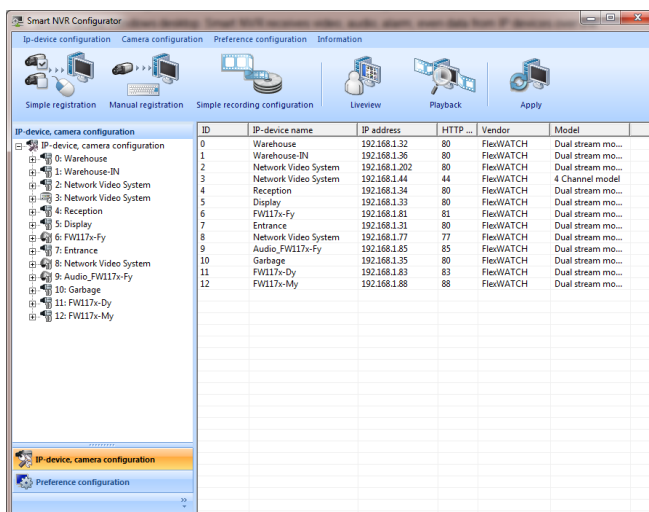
Smart NVR Configurator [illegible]

Ip-device configuration Camera configuration Preference configuration Information

Simple registration Manual registration Simple recording configuration Liveview Playback Apply

IP-device, camera configuration

IP-device, camera configuration
0: Warehouse
1: Warehouse-IN
2: Network Video System
3: Network Video System
4: Reception
5: Display
6: FW117x-Fy
7: Entrance
8: Network Video System
9: Audio_FW117x-Fy
10: Garbage
11: FW117x-Dy
12: FW117x-My

| ID | IP-device name | IP address | HTTP ... | Vendor | Model |
|---|---|---|---|---|---|
| 0 | Warehouse | 192.168.1.32 | 80 | FlexWATCH | Dual stream mo... |
| 1 | Warehouse-IN | 192.168.1.36 | 80 | FlexWATCH | Dual stream mo... |
| 2 | Network Video System | 192.168.1.202 | 80 | FlexWATCH | Dual stream mo... |
| 3 | Network Video System | 192.168.1.44 | 44 | FlexWATCH | 4 Channel model |
| 4 | Reception | 192.168.1.34 | 80 | FlexWATCH | Dual stream mo... |
| 5 | Display | 192.168.1.33 | 80 | FlexWATCH | Dual stream mo... |
| 6 | FW117x-Fy | 192.168.1.81 | 81 | FlexWATCH | Dual stream mo... |
| 7 | Entrance | 192.168.1.31 | 80 | FlexWATCH | Dual stream mo... |
| 8 | Network Video System | 192.168.1.77 | 77 | FlexWATCH | Dual stream mo... |
| 9 | Audio_FW117x-Fy | 192.168.1.85 | 85 | FlexWATCH | Dual stream mo... |
| 10 | Garbage | 192.168.1.35 | 80 | FlexWATCH | Dual stream mo... |
| 11 | FW117x-Dy | 192.168.1.83 | 83 | FlexWATCH | Dual stream mo... |
| 12 | FW117x-My | 192.168.1.88 | 88 | FlexWATCH | Dual stream mo... |

IP-device, camera configuration
Preference configuration